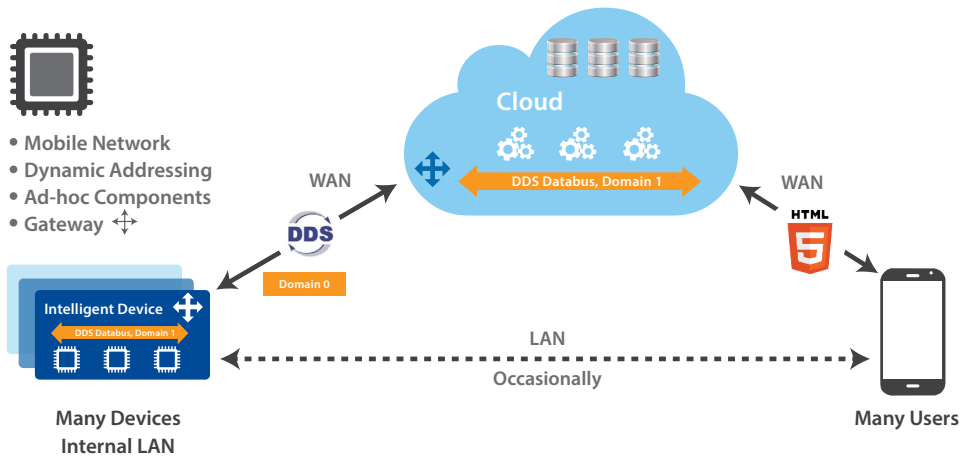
• Mobile Network
• Dynamic Addressing
• Ad-hoc Components
• Gateway

Cloud

DDS Databus, Domain 1

WAN

WAN

DDS

Domain 0

HTML
5

Intelligent Device

DDS Databus, Domain 1

LAN
Occasionally

Many Devices
Internal LAN

Many Users